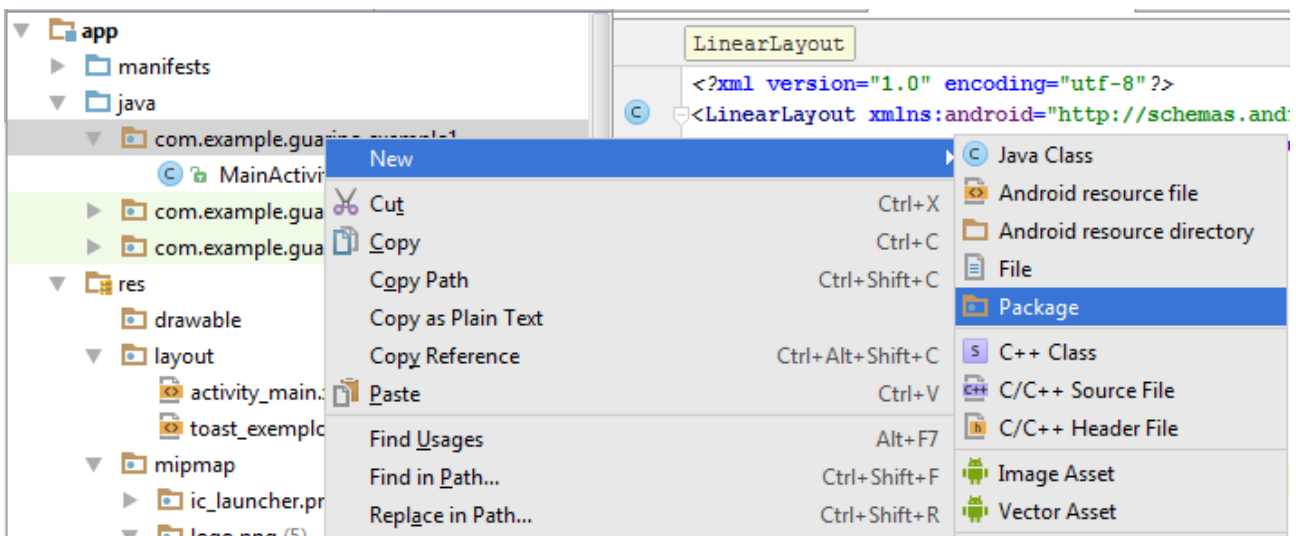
app
manifests
java
com.example.guarino.exemplo1
MainActivi
com.example.gua
com.example.gua
res
drawable
layout
activity_main.
toast_exemplo
mipmap
ic_launcher.p
logo.png (5)

LinearLayout
<?xml version="1.0" encoding="utf-8"?>
<LinearLayout xmlns:android="http://schemas.andi

New
Cut Ctrl+X
Copy Ctrl+C
Copy Path Ctrl+Shift+C
Copy as Plain Text
Copy Reference Ctrl+Alt+Shift+C
Paste Ctrl+V
Find Usages Alt+F7
Find in Path... Ctrl+Shift+F
Replace in Path... Ctrl+Shift+R

Java Class
Android resource file
Android resource directory
File
Package
C++ Class
C/C++ Source File
C/C++ Header File
Image Asset
Vector Asset